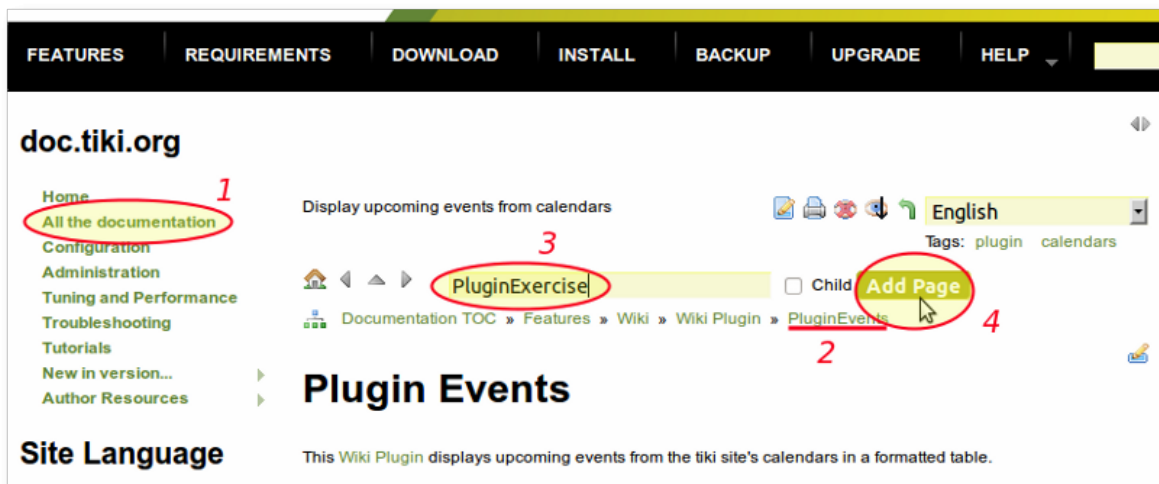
FEATURES REQUIREMENTS DOWNLOAD INSTALL BACKUP UPGRADE HELP

doc.tiki.org

Home
All the documentation
Configuration
Administration
Tuning and Performance
Troubleshooting
Tutorials
New in version...
Author Resources

Site Language

1

Display upcoming events from calendars

English

Tags: plugin calendars

3

PluginExercise

Child

Add Page

Documentation TOC » Features » Wiki » Wiki Plugin » PluginEvents

2

4

Plugin Events

This Wiki Plugin displays upcoming events from the tiki site's calendars in a formatted table.